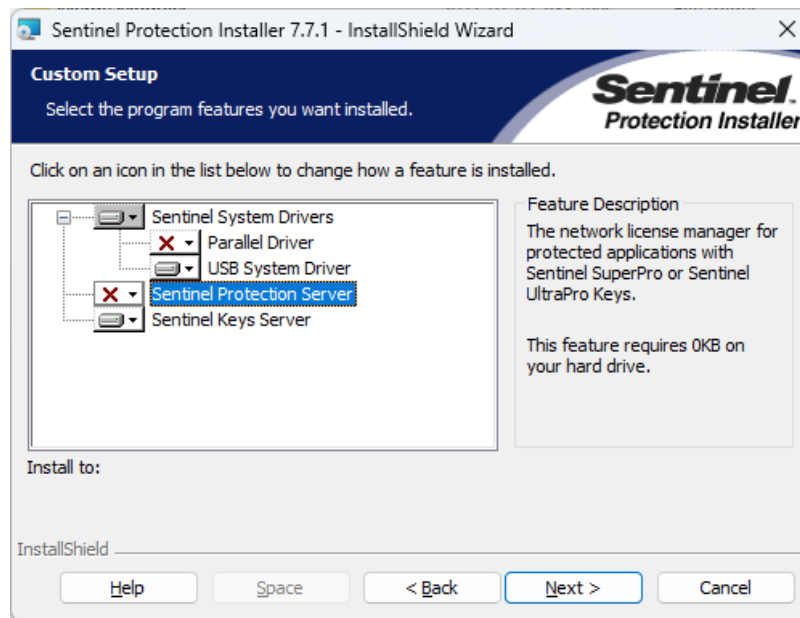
Sentinel Protection Installer 7.7.1 - InstallShield Wizard

Custom Setup

Select the program features you want installed.

Sentinel.
Protection Installer

Click on an icon in the list below to change how a feature is installed.

Sentinel System Drivers
Parallel Driver
USB System Driver
Sentinel Protection Server
Sentinel Keys Server

Feature Description

The network license manager for protected applications with Sentinel SuperPro or Sentinel UltraPro Keys.

This feature requires 0KB on your hard drive.

Install to:

InstallShield

Help
Space
< Back
Next >
Cancel